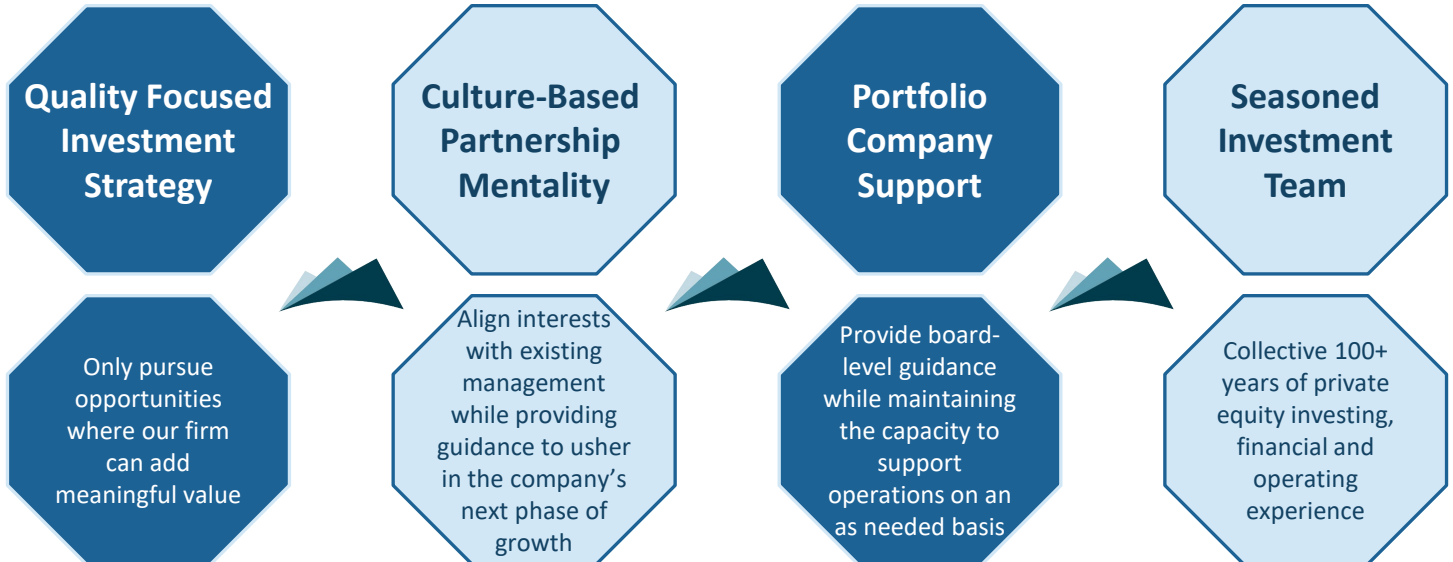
Quality Focused Investment Strategy

Only pursue opportunities where our firm can add meaningful value

Culture-Based Partnership Mentality

Align interests with existing management while providing guidance to usher in the company's next phase of growth

Portfolio Company Support

Provide board-level guidance while maintaining the capacity to support operations on an as needed basis

Seasoned Investment Team

Collective 100+ years of private equity investing, financial and operating experience